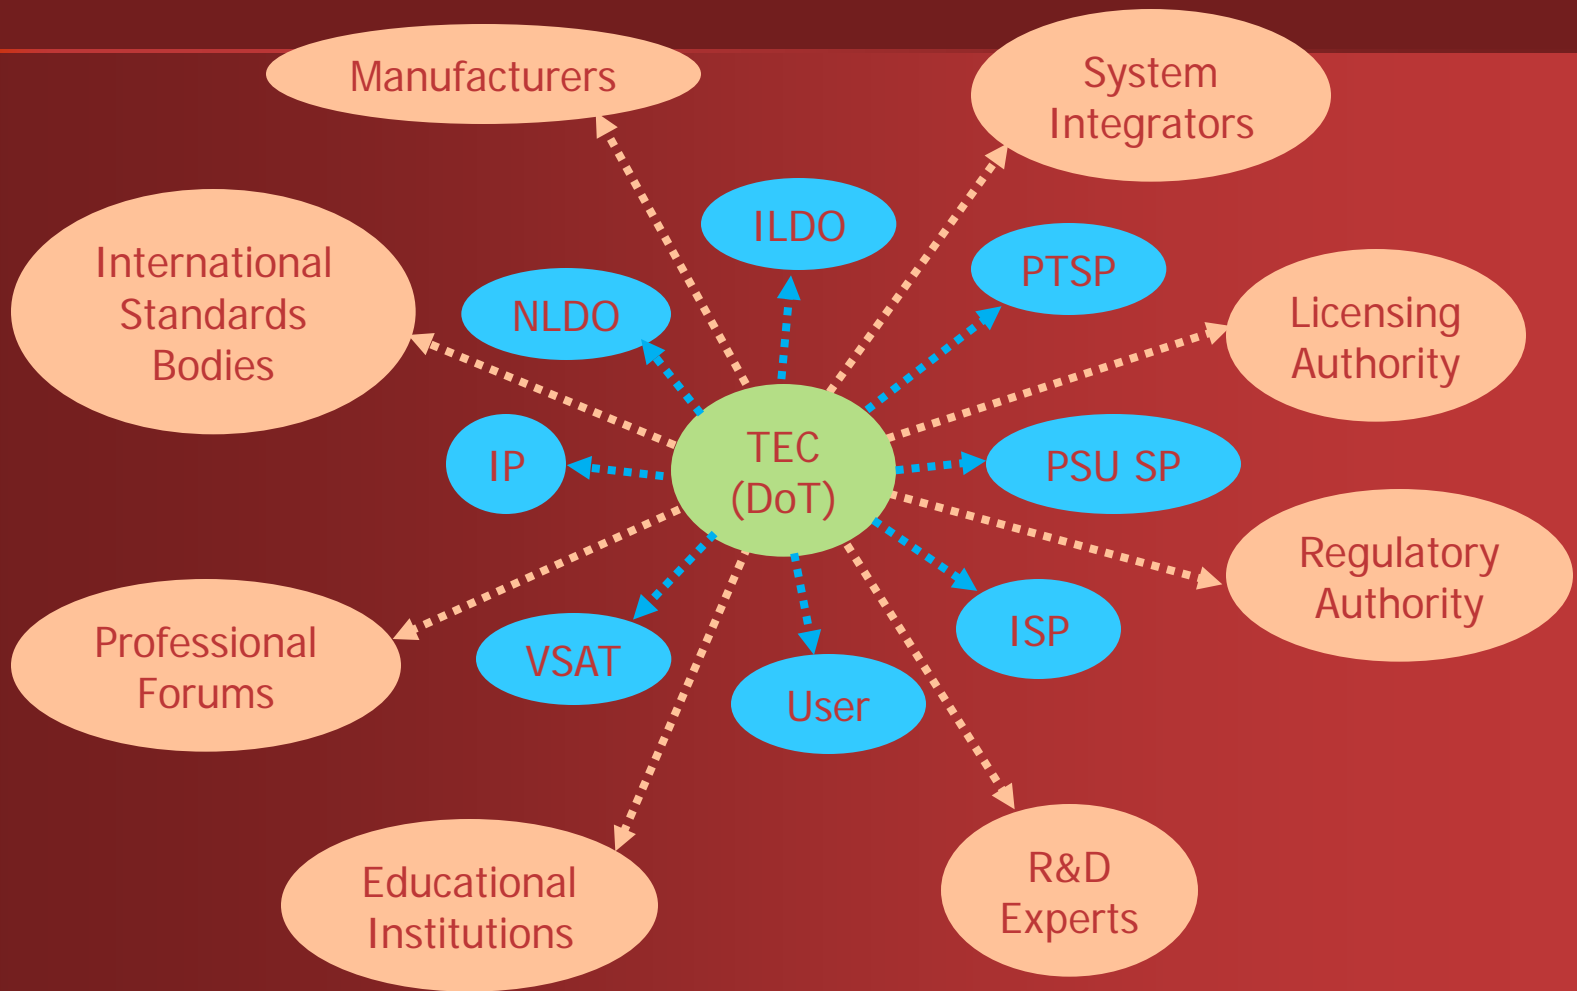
Manufacturers

System Integrators

ILDO

PTSP

International Standards Bodies

NLDO

Licensing Authority

IP

TEC (DoT)

PSU SP

Regulatory Authority

Professional Forums

VSAT

ISP

User

Educational Institutions

R&D Experts